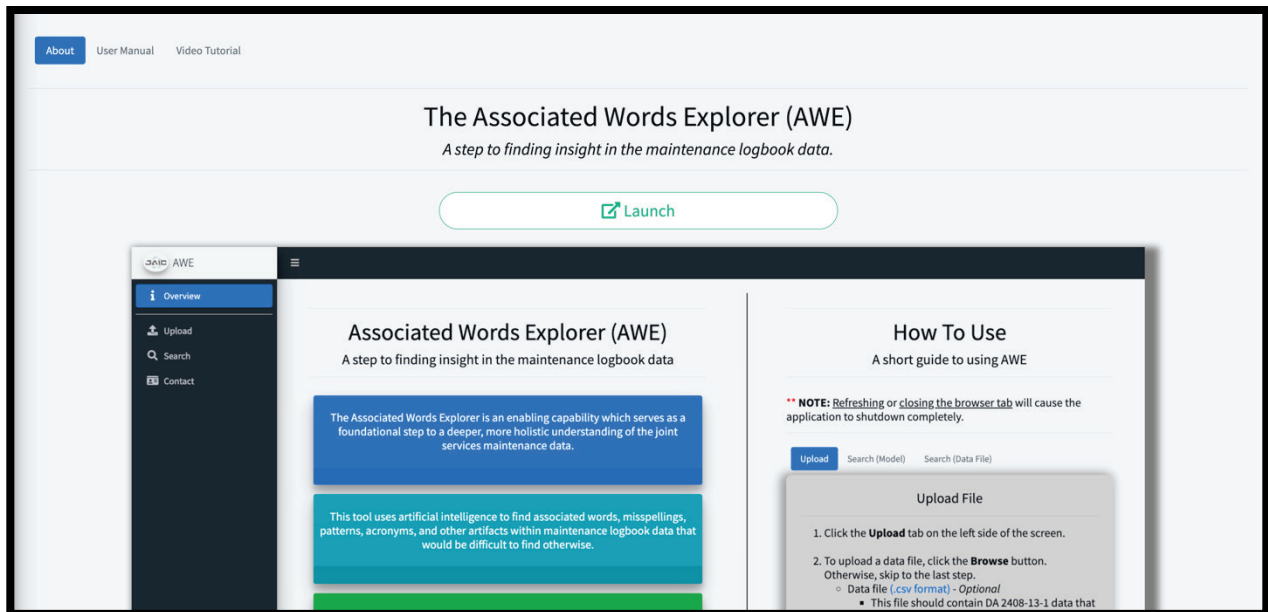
About User Manual Video Tutorial

The Associated Words Explorer (AWE)

A step to finding insight in the maintenance logbook data.

Launch

SAIC AWE

Overview

Upload

Search

Contact

Associated Words Explorer (AWE)

A step to finding insight in the maintenance logbook data

The Associated Words Explorer is an enabling capability which serves as a foundational step to a deeper, more holistic understanding of the joint services maintenance data.

This tool uses artificial intelligence to find associated words, misspellings, patterns, acronyms, and other artifacts within maintenance logbook data that would be difficult to find otherwise.

How To Use

A short guide to using AWE

** NOTE: Refreshing or closing the browser tab will cause the application to shutdown completely.

Upload Search (Model) Search (Data File)

Upload File

1. Click the Upload tab on the left side of the screen.

2. To upload a data file, click the Browse button. Otherwise, skip to the last step.

Data file (.csv format) - Optional

This file should contain DA 2408-13-1 data that